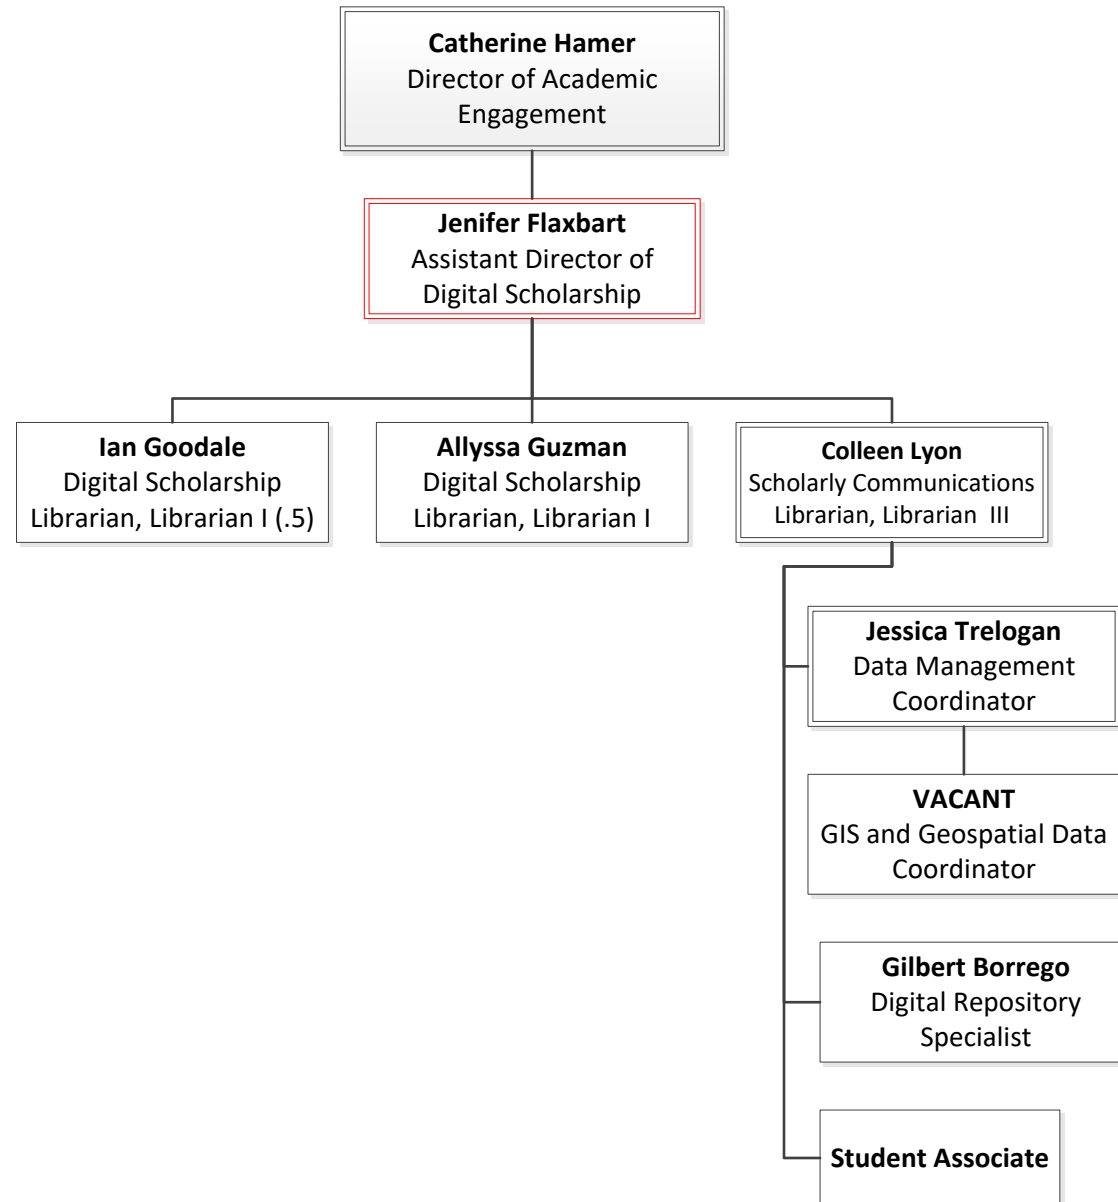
**Catherine Hamer**
Director of Academic Engagement

**Jenifer Flaxbart**
Assistant Director of Digital Scholarship

**Ian Goodale**
Digital Scholarship Librarian, Librarian I (.5)

**Allyssa Guzman**
Digital Scholarship Librarian, Librarian I

**Colleen Lyon**
Scholarly Communications Librarian, Librarian III

**Jessica Trelogan**
Data Management Coordinator

**VACANT**
GIS and Geospatial Data Coordinator

**Gilbert Borrego**
Digital Repository Specialist

**Student Associate**